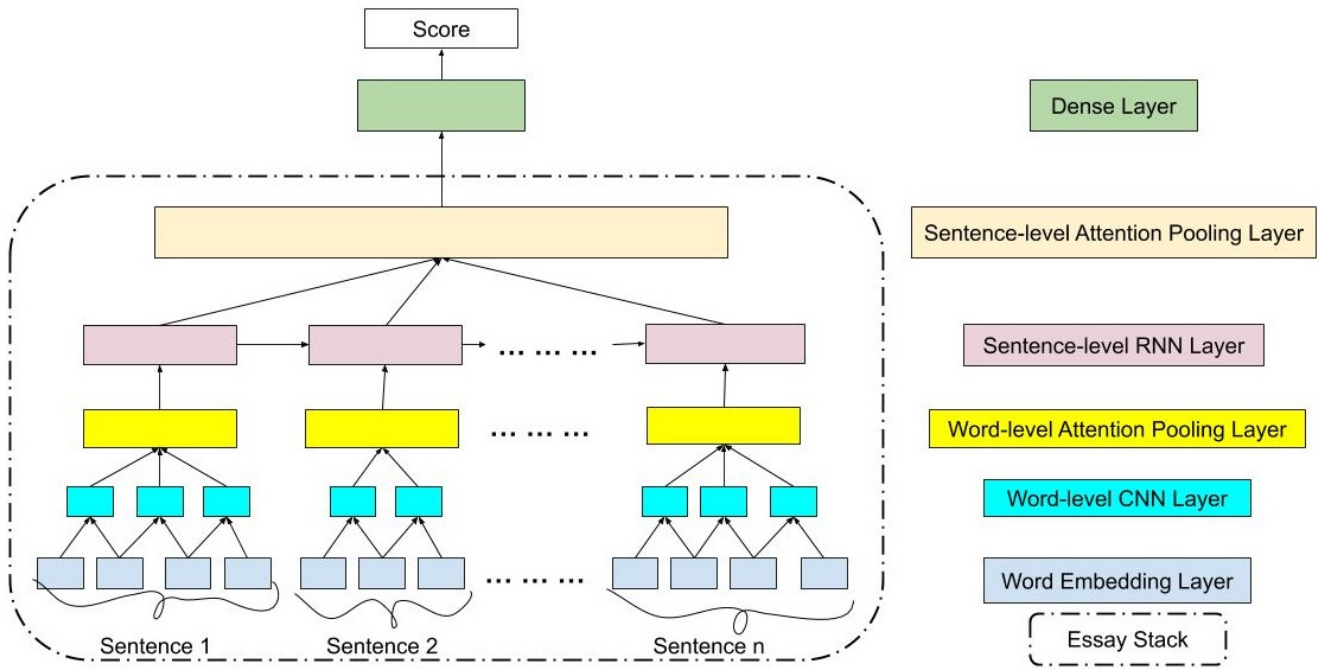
Score

Dense Layer

Sentence-level Attention Pooling Layer

Sentence-level RNN Layer

Word-level Attention Pooling Layer

Word-level CNN Layer

Word Embedding Layer

Essay Stack

…… ……

…… ……

…… ……

Sentence 1

Sentence 2

Sentence n